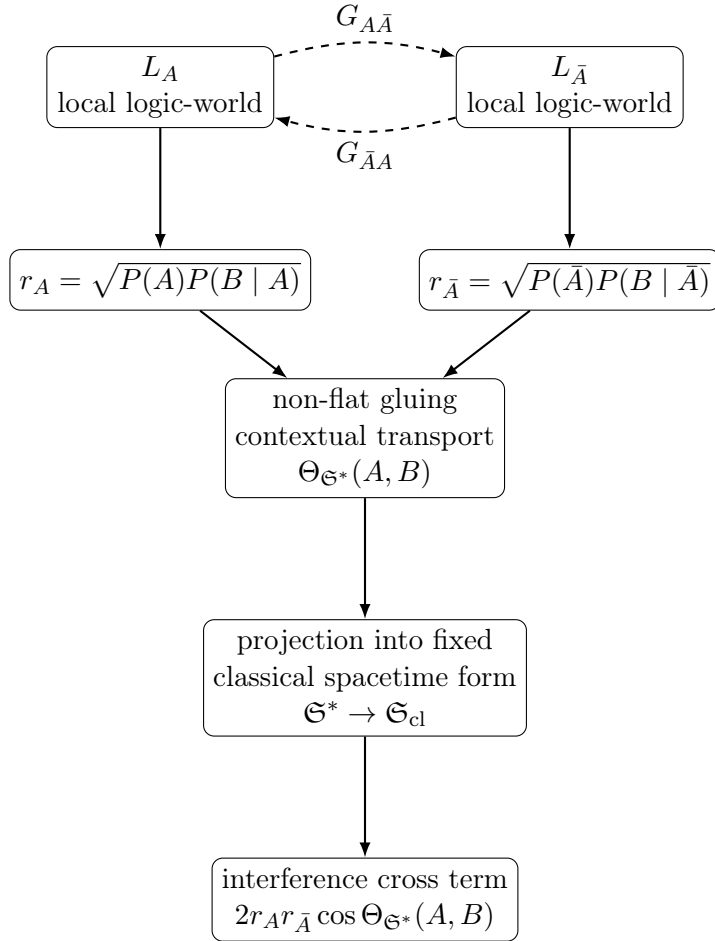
$G_{A\bar{A}}$

$L_A$
local logic-world

$L_{\bar{A}}$
local logic-world

$G_{\bar{A}A}$

$r_A = \sqrt{P(A)P(B \mid A)}$

$r_{\bar{A}} = \sqrt{P(\bar{A})P(B \mid \bar{A})}$

non-flat gluing
contextual transport
$\Theta_{\mathfrak{S}^*}(A, B)$

projection into fixed
classical spacetime form
$\mathfrak{S}^* \to \mathfrak{S}_{\text{cl}}$

interference cross term
$2r_A r_{\bar{A}} \cos\Theta_{\mathfrak{S}^*}(A, B)$